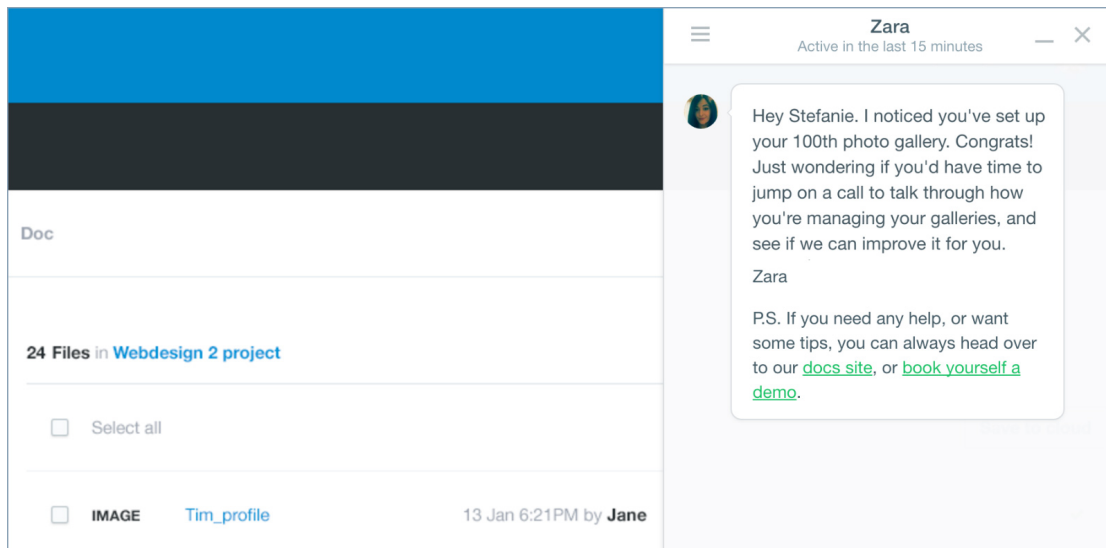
Doc

24 Files in Webdesign 2 project

Select all

IMAGE Tim_profile 13 Jan 6:21PM by Jane

Zara
Active in the last 15 minutes

Hey Stefanie. I noticed you've set up your 100th photo gallery. Congrats! Just wondering if you'd have time to jump on a call to talk through how you're managing your galleries, and see if we can improve it for you.

Zara

P.S. If you need any help, or want some tips, you can always head over to our docs site, or book yourself a demo.